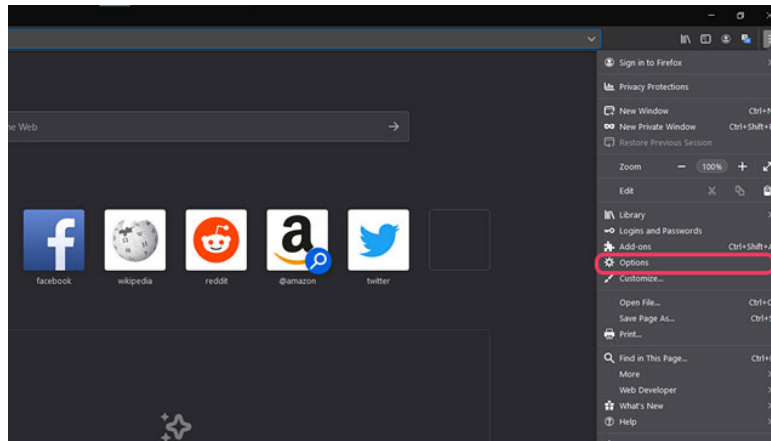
he Web

facebook
wikipedia
reddit
@amazon
twitter

Sign in to Firefox
Privacy Protections
New Window Ctrl+N
New Private Window Ctrl+Shift+P
Restore Previous Session
Zoom − 100% +
Edit
Library
Logins and Passwords
Add-ons Ctrl+Shift+A
Options
Customize...
Open File... Ctrl+O
Save Page As... Ctrl+S
Print...
Find in This Page... Ctrl+F
More
Web Developer
What's New
Help